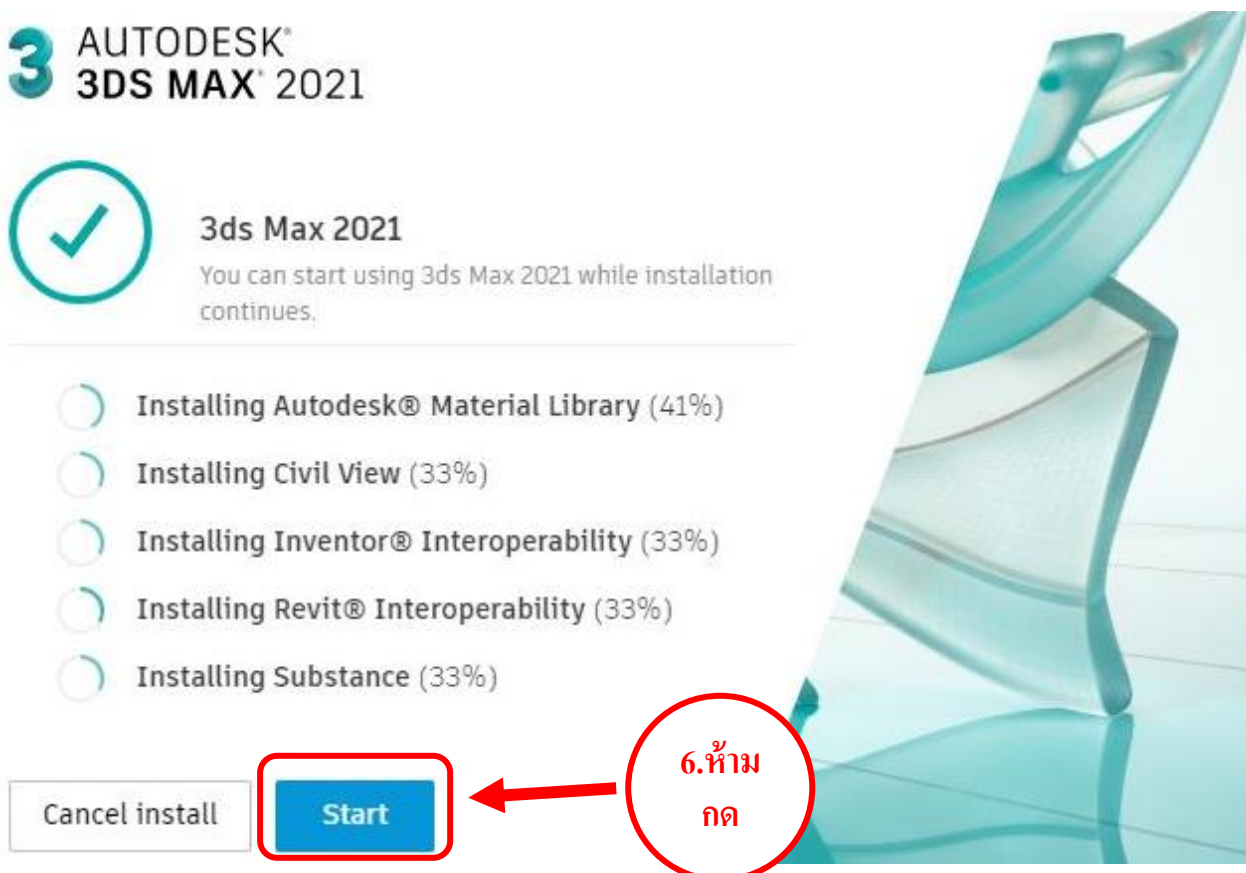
AUTODESK®
3DS MAX® 2021

3ds Max 2021

You can start using 3ds Max 2021 while installation continues.

Installing Autodesk® Material Library (41%)

Installing Civil View (33%)

Installing Inventor® Interoperability (33%)

Installing Revit® Interoperability (33%)

Installing Substance (33%)

Cancel install

Start

6.ห้าม กด